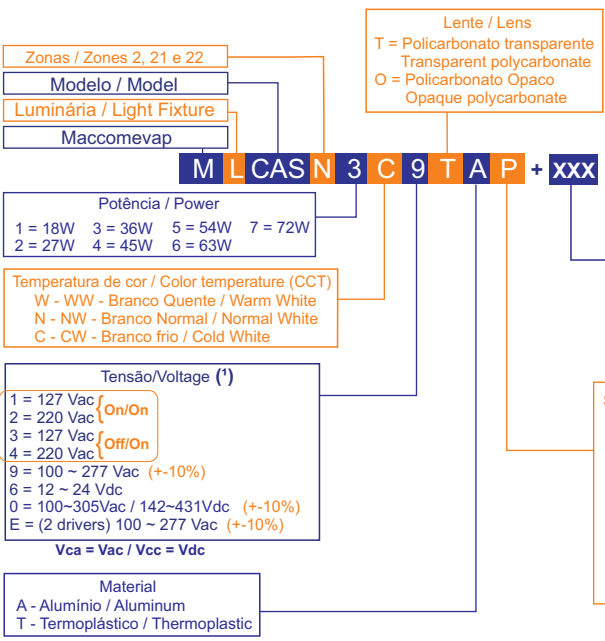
Lente / Lens
T = Policarbonato transparente
Transparent polycarbonate
O = Policarbonato Opaco
Opaque polycarbonate

Zonas / Zones 2, 21 e 22

Modelo / Model

Luminária / Light Fixture

Maccomevap

| M | L | CAS | N | 3 | C | 9 | T | A | P | + | xxx |
|---|---|---|---|---|---|---|---|---|---|---|---|

Potência / Power
1 = 18W 3 = 36W 5 = 54W 7 = 72W
2 = 27W 4 = 45W 6 = 63W

Temperatura de cor / Color temperature (CCT)
W - WW - Branco Quente / Warm White
N - NW - Branco Normal / Normal White
C - CW - Branco frio / Cold White

Tensão/Voltage (¹)
1 = 127 Vac
2 = 220 Vac } On/On
3 = 127 Vac
4 = 220 Vac } Off/On
9 = 100 ~ 277 Vac (+-10%)
6 = 12 ~ 24 Vdc
0 = 100~305Vac / 142~431Vdc (+-10%)
E = (2 drivers) 100 ~ 277 Vac (+-10%)
Vca = Vac / Vcc = Vdc

Material
A - Alumínio / Aluminum
T - Termoplástico / Thermoplastic

S